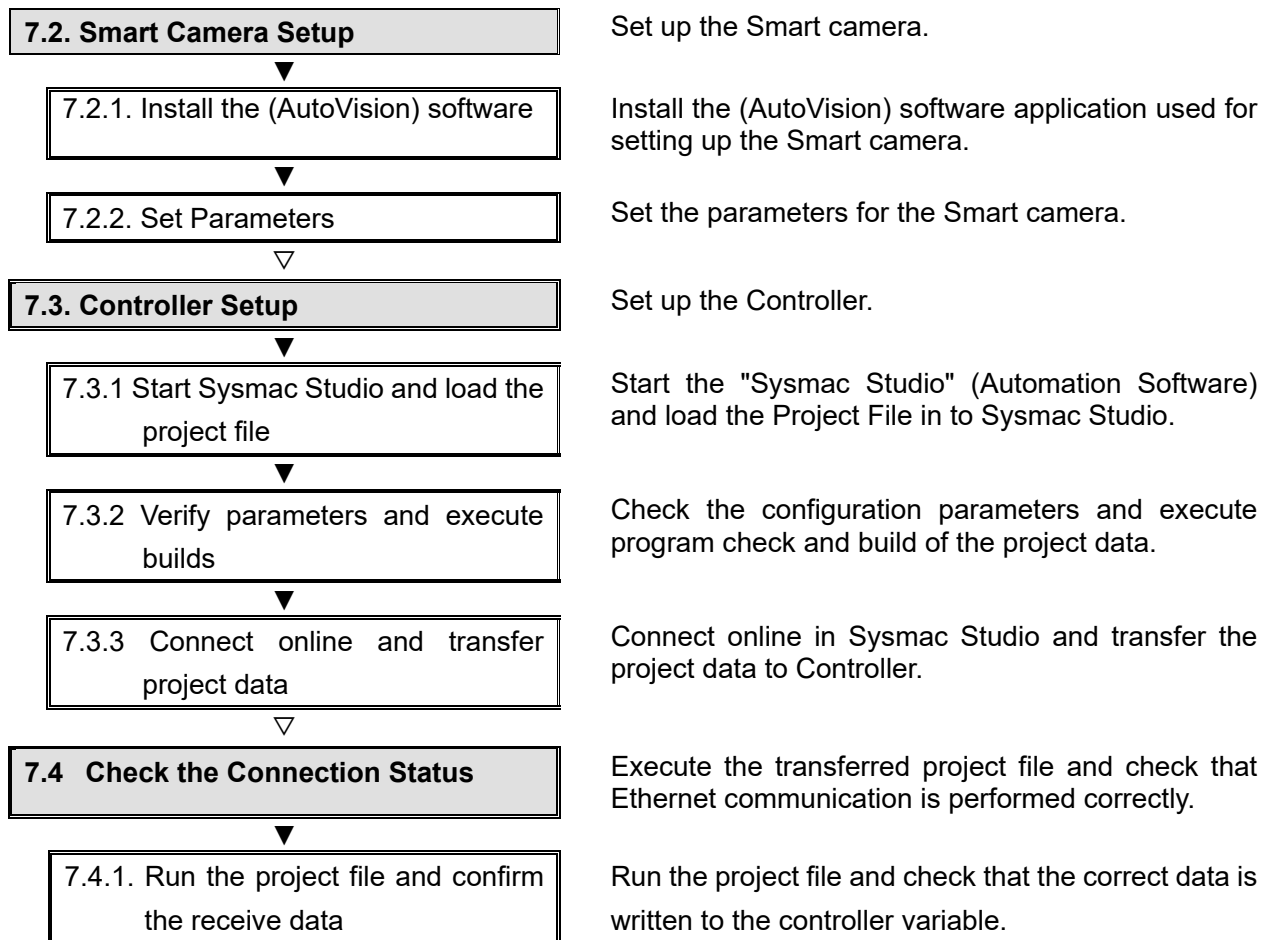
7.2. Smart Camera Setup

Set up the Smart camera.

7.2.1. Install the (AutoVision) software

Install the (AutoVision) software application used for setting up the Smart camera.

7.2.2. Set Parameters

Set the parameters for the Smart camera.

7.3. Controller Setup

Set up the Controller.

7.3.1 Start Sysmac Studio and load the project file

Start the "Sysmac Studio" (Automation Software) and load the Project File in to Sysmac Studio.

7.3.2 Verify parameters and execute builds

Check the configuration parameters and execute program check and build of the project data.

7.3.3 Connect online and transfer project data

Connect online in Sysmac Studio and transfer the project data to Controller.

7.4 Check the Connection Status

Execute the transferred project file and check that Ethernet communication is performed correctly.

7.4.1. Run the project file and confirm the receive data

Run the project file and check that the correct data is written to the controller variable.